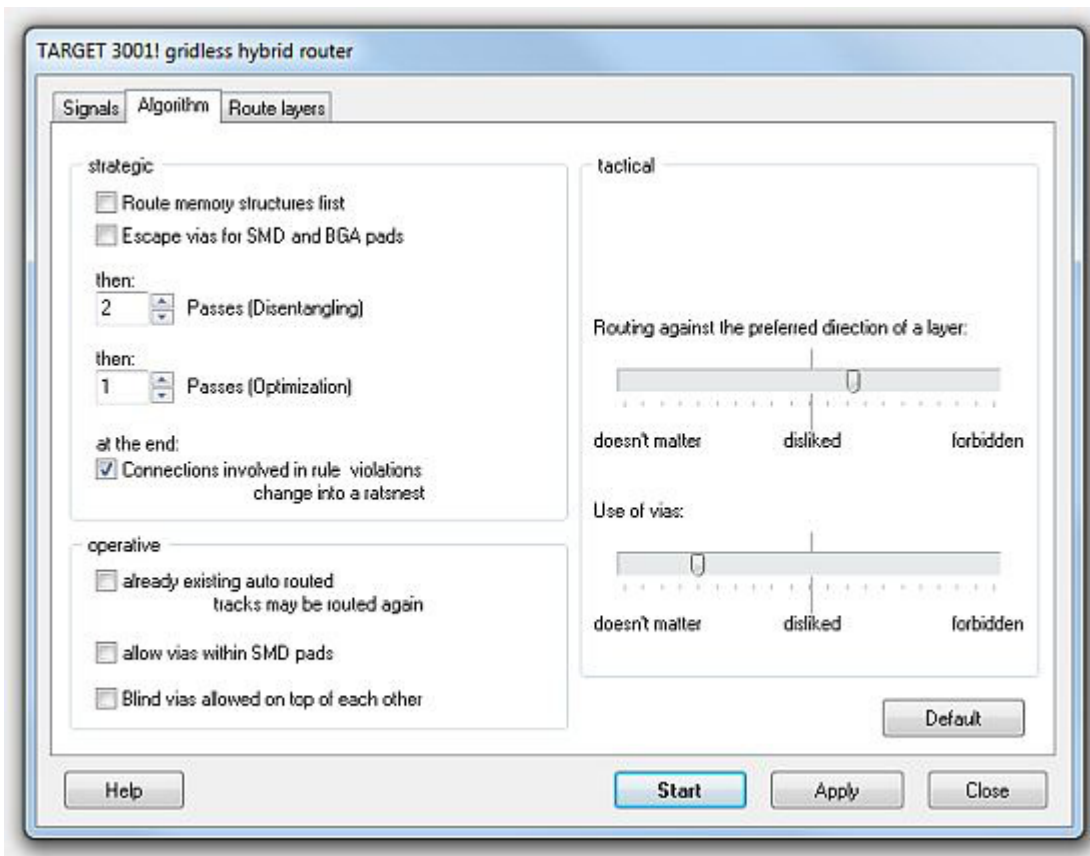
TARGET 3001! gridless hybrid router

Signals | Algorithm | Route layers

strategic

Route memory structures first

Escape vias for SMD and BGA pads

then:
2 Passes (Disentangling)

then:
1 Passes (Optimization)

at the end:
Connections involved in rule violations change into a ratsnest

operative

already existing auto routed tracks may be routed again

allow vias within SMD pads

Blind vias allowed on top of each other

tactical

Routing against the preferred direction of a layer:

doesn't matter | disliked | forbidden

Use of vias:

doesn't matter | disliked | forbidden

Default

Help | Start | Apply | Close